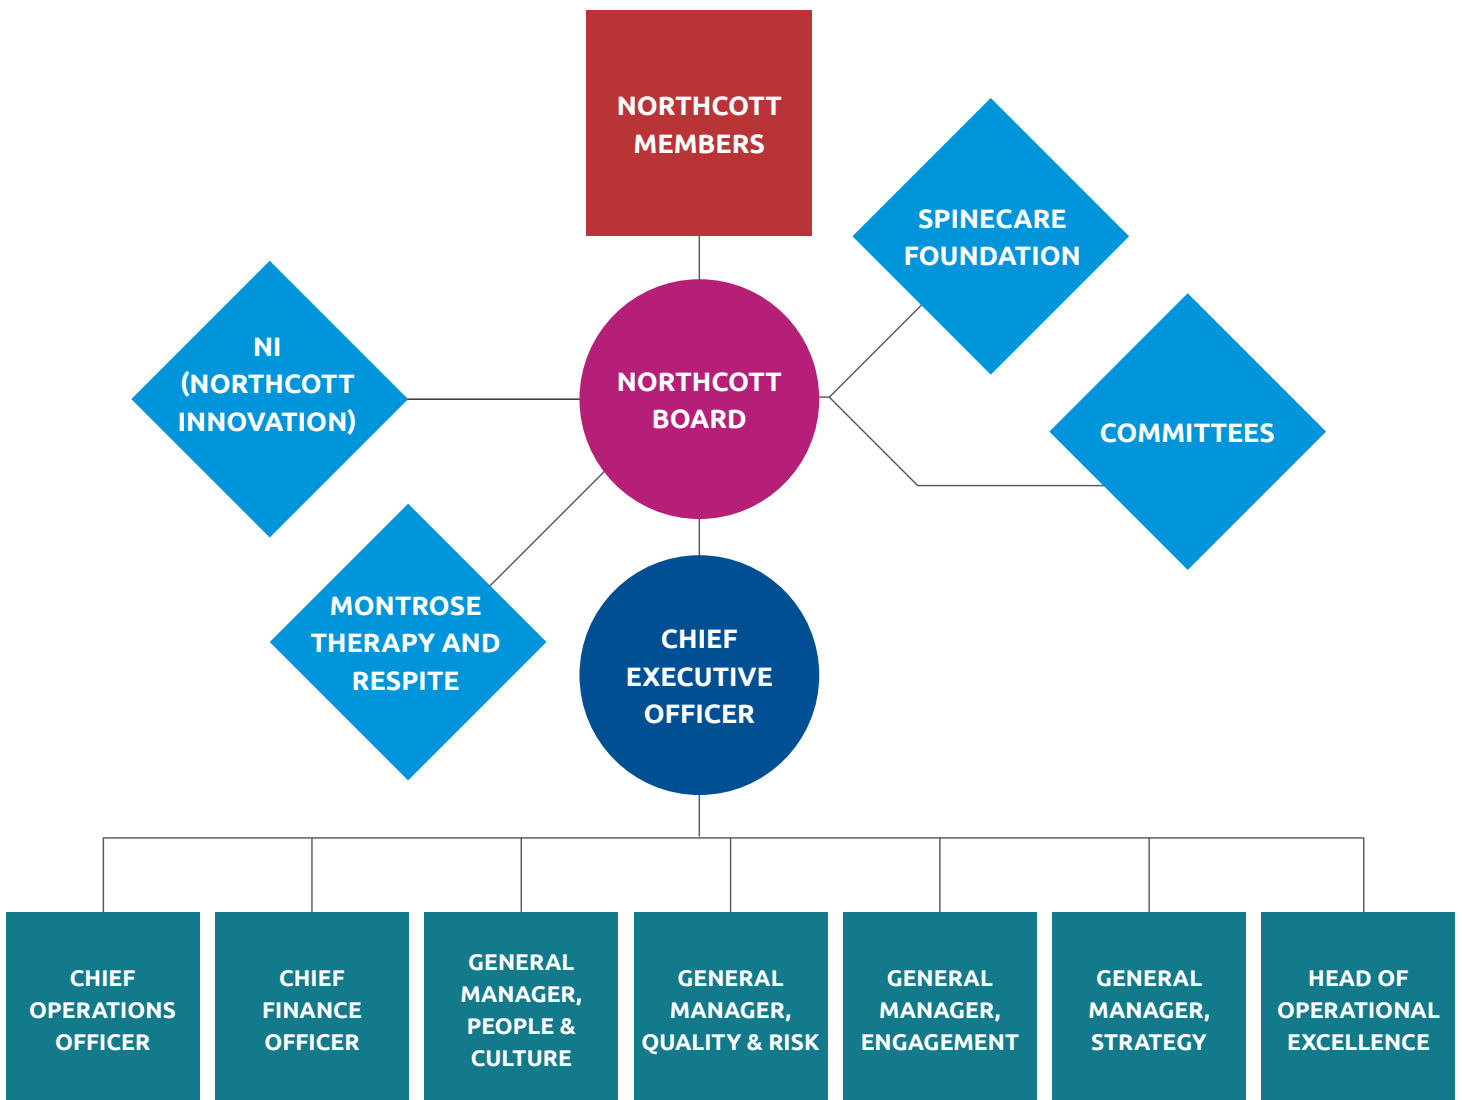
NORTHCOTT MEMBERS

SPINECARE FOUNDATION

NI (NORTHCOTT INNOVATION)

NORTHCOTT BOARD

COMMITTEES

MONTROSE THERAPY AND RESPITE

CHIEF EXECUTIVE OFFICER

CHIEF OPERATIONS OFFICER

CHIEF FINANCE OFFICER

GENERAL MANAGER, PEOPLE & CULTURE

GENERAL MANAGER, QUALITY & RISK

GENERAL MANAGER, ENGAGEMENT

GENERAL MANAGER, STRATEGY

HEAD OF OPERATIONAL EXCELLENCE